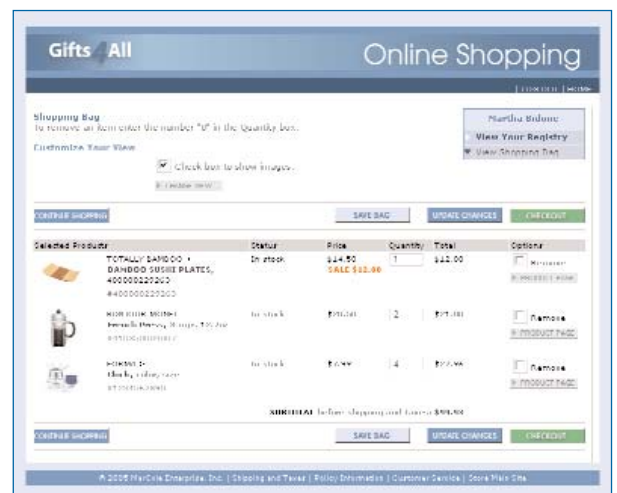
Gifts 4 All

Online Shopping

| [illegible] | HOME

Shopping Bag
To remove an item enter the number "0" in the Quantity box.

Customize Your View

Check box to show images.

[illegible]

Martha Bdone
View Your Registry
View Shopping Bag

CONTINUE SHOPPING

SAVE BAG

UPDATE CHANGES

CHECKOUT

| Selected Products | Status | Price | Quantity | Total | Options |
|---|---|---|---|---|---|
| TOTALLY BAMBOO • BAMBOO SUSHI PLATES, 400000222203 #400000222203 | In stock | $14.50 SALE $12.00 | 1 | $12.00 | Remove PRODUCT PAGE |
| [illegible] French Press, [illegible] #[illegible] | In stock | $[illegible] | 2 | $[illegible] | Remove PRODUCT PAGE |
| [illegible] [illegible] #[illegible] | In stock | $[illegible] | 4 | $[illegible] | Remove PRODUCT PAGE |

SUBTOTAL before shipping and taxes $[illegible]

CONTINUE SHOPPING

SAVE BAG

UPDATE CHANGES

CHECKOUT

© 2005 MarCole Enterprise, Inc. | Shipping and Taxes | Policy Information | Customer Service | Store Main Site